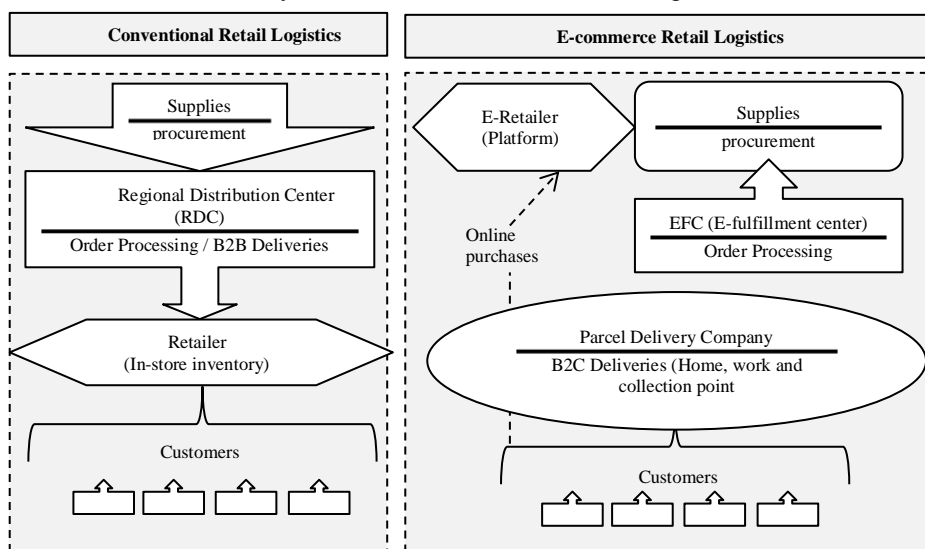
Conventional Retail Logistics

Supplies
procurement

Regional Distribution Center (RDC)
Order Processing / B2B Deliveries

Retailer (In-store inventory)

Customers

E-commerce Retail Logistics

E-Retailer (Platform)

Supplies
procurement

Online purchases

EFC (E-fulfillment center)
Order Processing

Parcel Delivery Company
B2C Deliveries (Home, work and collection point

Customers